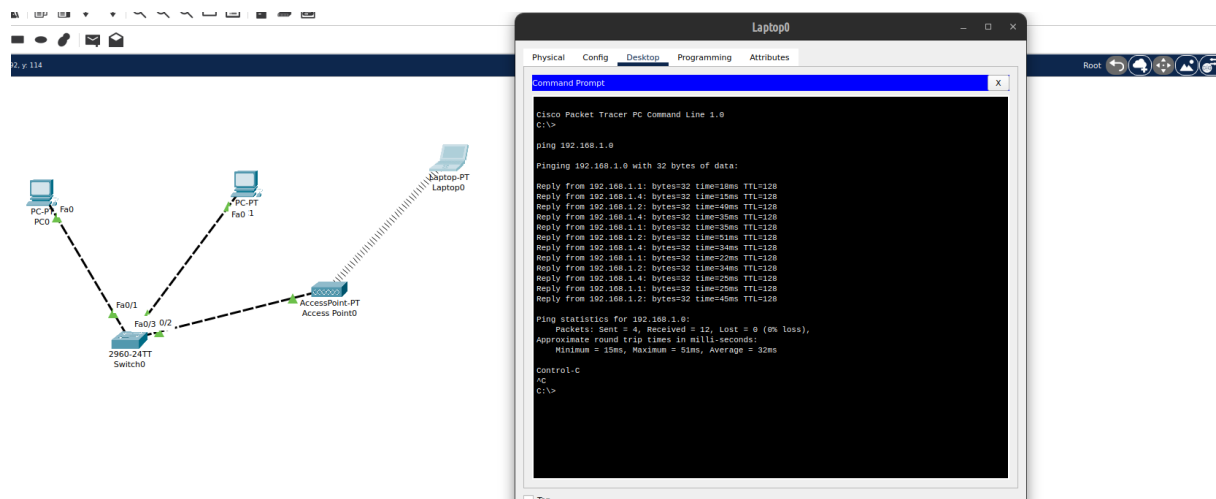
92, y: 114

Root

PC-PT
PC0
Fa0

PC-PT
Fa0 1

Laptop-PT
Laptop0

Fa0/1
Fa0/3 0/2
2960-24TT
Switch0

AccessPoint-PT
Access Point0

Laptop0

Physical Config Desktop Programming Attributes

Command Prompt X

Cisco Packet Tracer PC Command Line 1.0
C:\>

ping 192.168.1.0

Pinging 192.168.1.0 with 32 bytes of data:

Reply from 192.168.1.1: bytes=32 time=18ms TTL=128
Reply from 192.168.1.4: bytes=32 time=15ms TTL=128
Reply from 192.168.1.2: bytes=32 time=49ms TTL=128
Reply from 192.168.1.4: bytes=32 time=35ms TTL=128
Reply from 192.168.1.1: bytes=32 time=35ms TTL=128
Reply from 192.168.1.2: bytes=32 time=51ms TTL=128
Reply from 192.168.1.4: bytes=32 time=34ms TTL=128
Reply from 192.168.1.1: bytes=32 time=22ms TTL=128
Reply from 192.168.1.2: bytes=32 time=34ms TTL=128
Reply from 192.168.1.4: bytes=32 time=25ms TTL=128
Reply from 192.168.1.1: bytes=32 time=25ms TTL=128
Reply from 192.168.1.2: bytes=32 time=45ms TTL=128

Ping statistics for 192.168.1.0:
    Packets: Sent = 4, Received = 12, Lost = 0 (0% loss),
Approximate round trip times in milli-seconds:
    Minimum = 15ms, Maximum = 51ms, Average = 32ms

Control-C
^C
C:\>